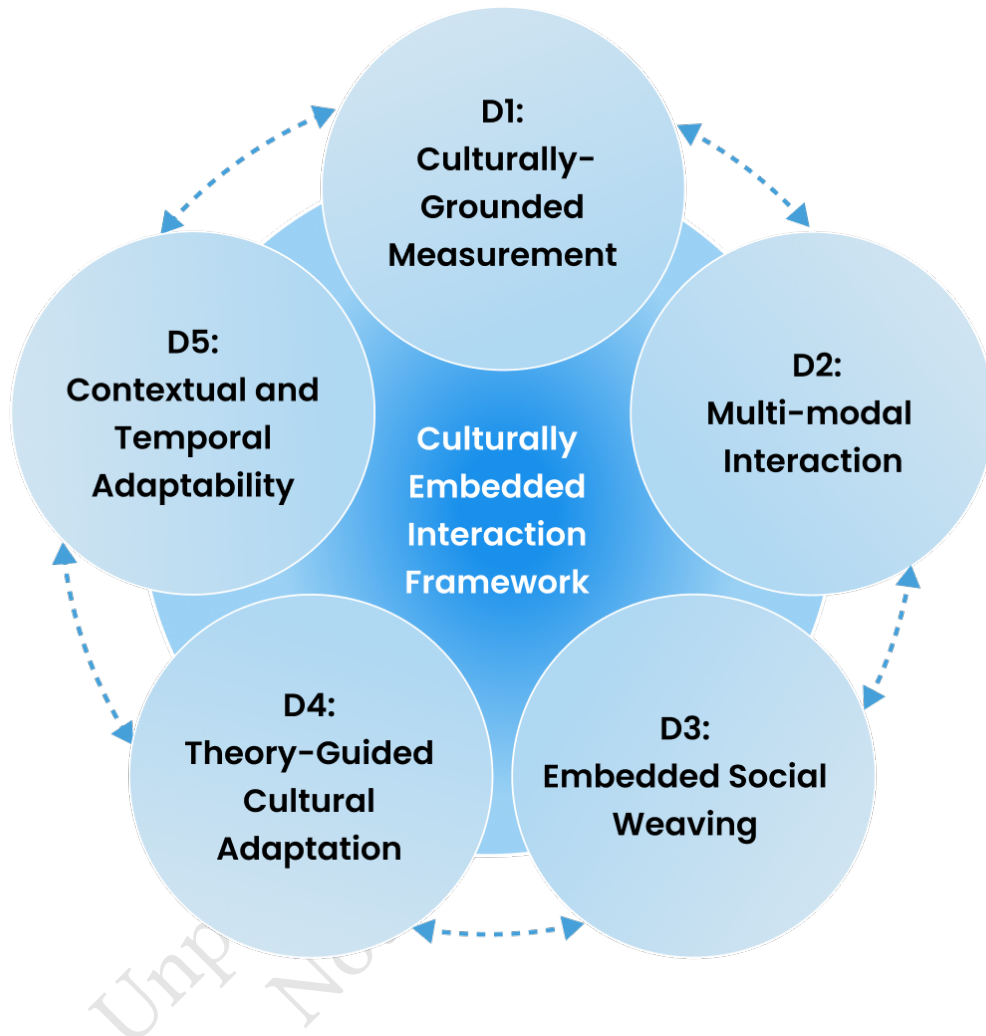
D1:
Culturally-Grounded Measurement

D2:
Multi-modal Interaction

D3:
Embedded Social Weaving

D4:
Theory-Guided Cultural Adaptation

D5:
Contextual and Temporal Adaptability

Culturally Embedded Interaction Framework

Unp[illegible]
N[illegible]